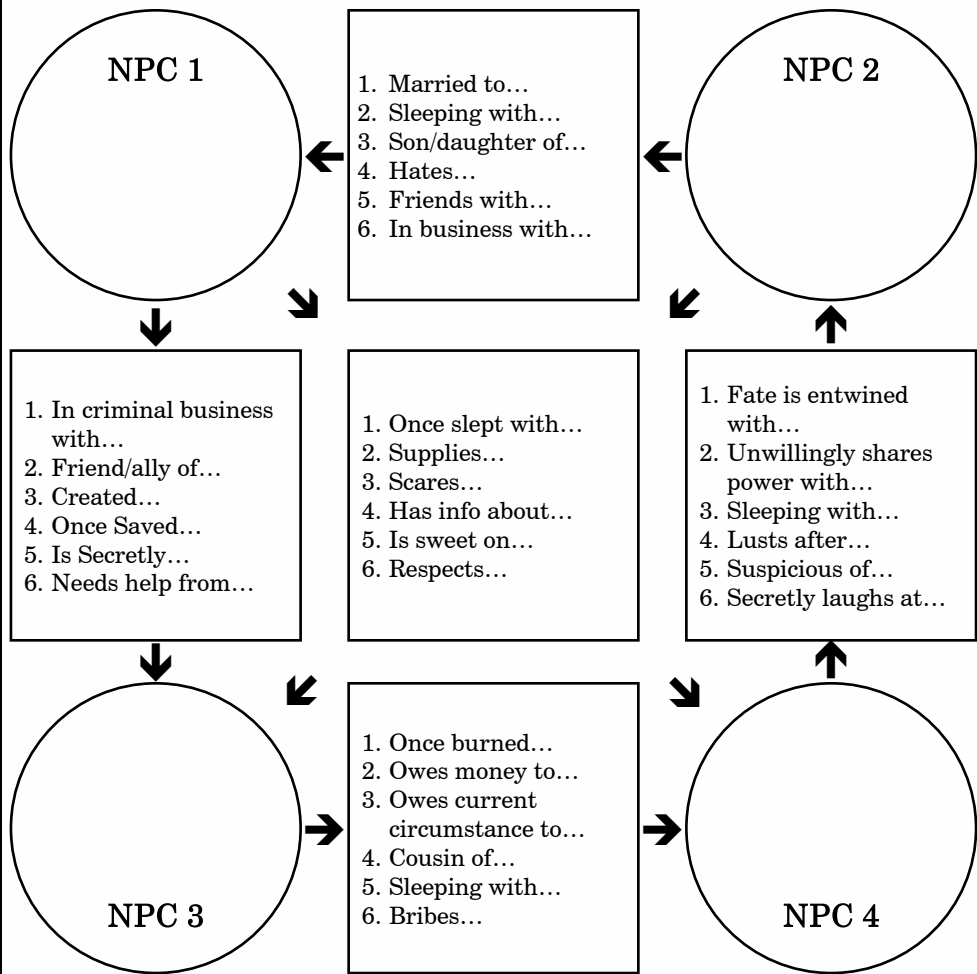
NPC 1

1. Married to…
2. Sleeping with…
3. Son/daughter of…
4. Hates…
5. Friends with…
6. In business with…

NPC 2

1. In criminal business with…
2. Friend/ally of…
3. Created…
4. Once Saved…
5. Is Secretly…
6. Needs help from…

1. Once slept with…
2. Supplies…
3. Scares…
4. Has info about…
5. Is sweet on…
6. Respects…

1. Fate is entwined with…
2. Unwillingly shares power with…
3. Sleeping with…
4. Lusts after…
5. Suspicious of…
6. Secretly laughs at…

1. Once burned…
2. Owes money to…
3. Owes current circumstance to…
4. Cousin of…
5. Sleeping with…
6. Bribes…

NPC 3

NPC 4